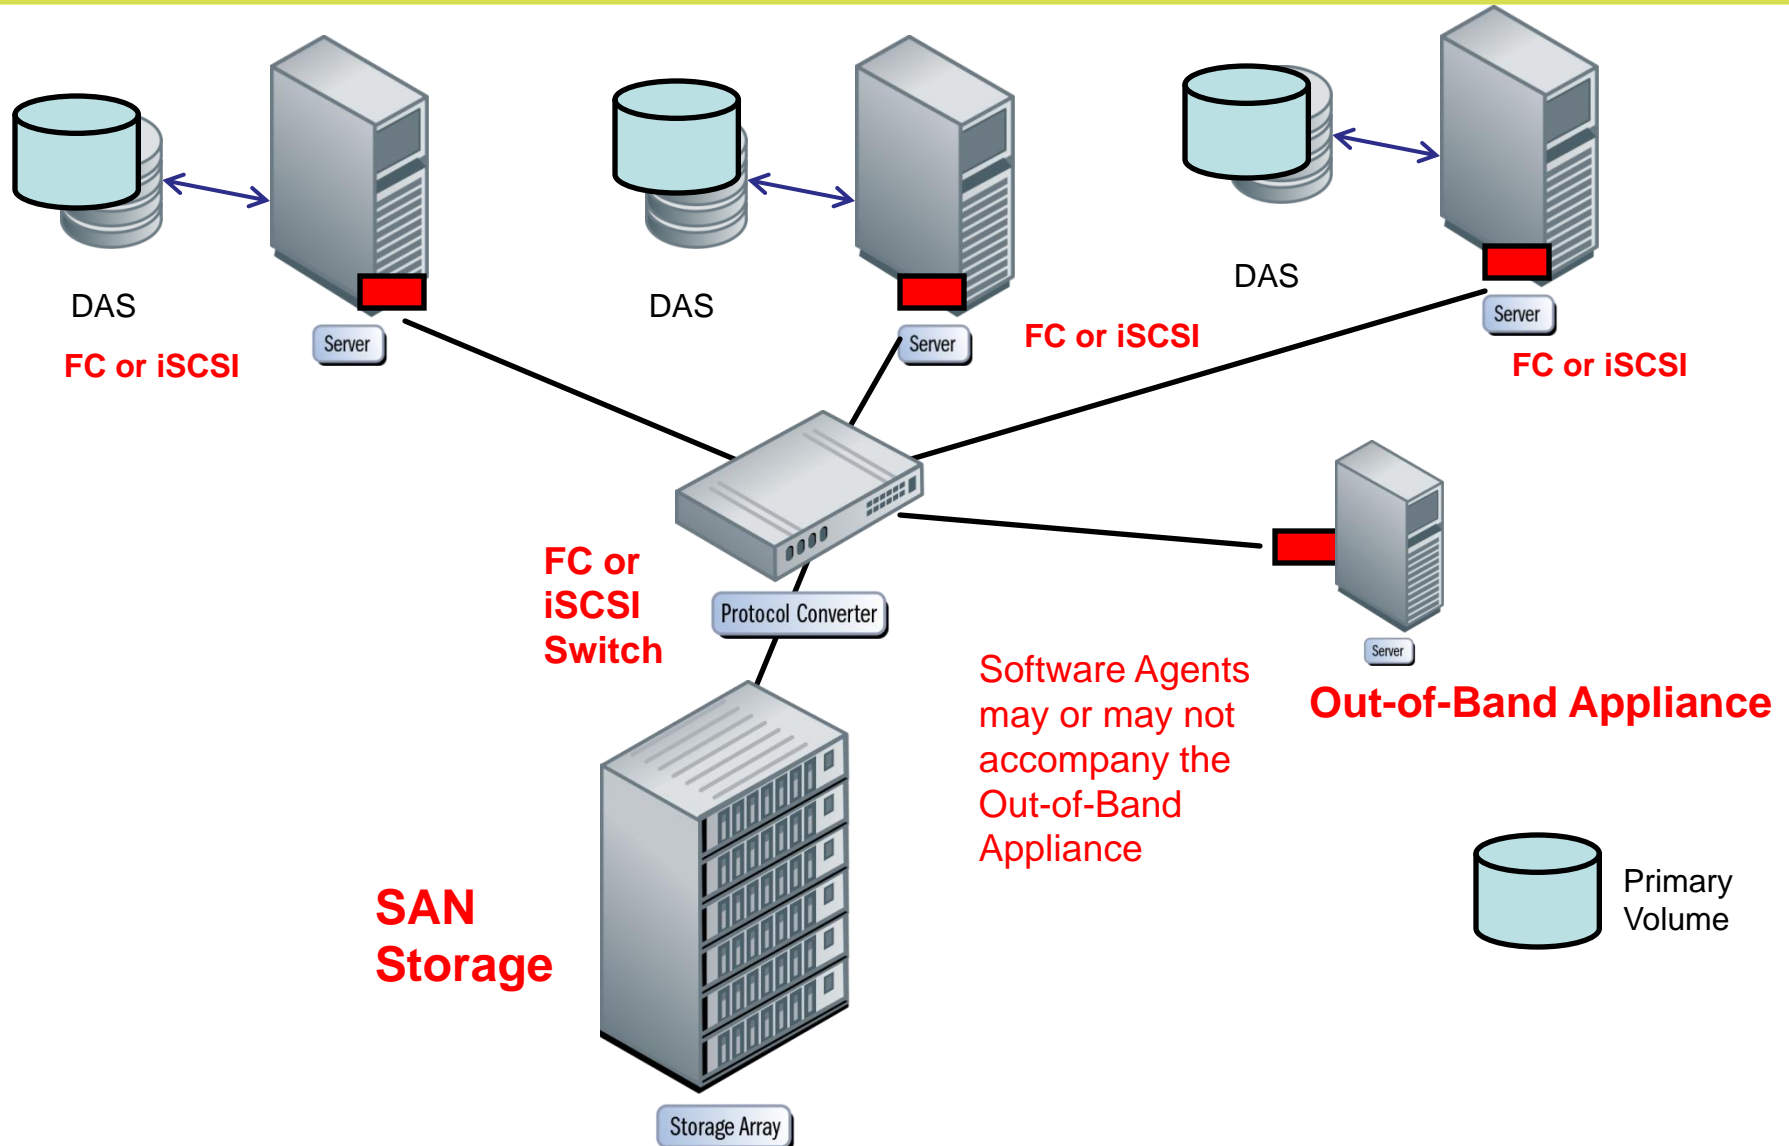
DAS

Server

FC or iSCSI

DAS

Server

FC or iSCSI

DAS

Server

FC or iSCSI

FC or iSCSI Switch

Protocol Converter

Server

Software Agents may or may not accompany the Out-of-Band Appliance

Out-of-Band Appliance

SAN Storage

Storage Array

Primary Volume